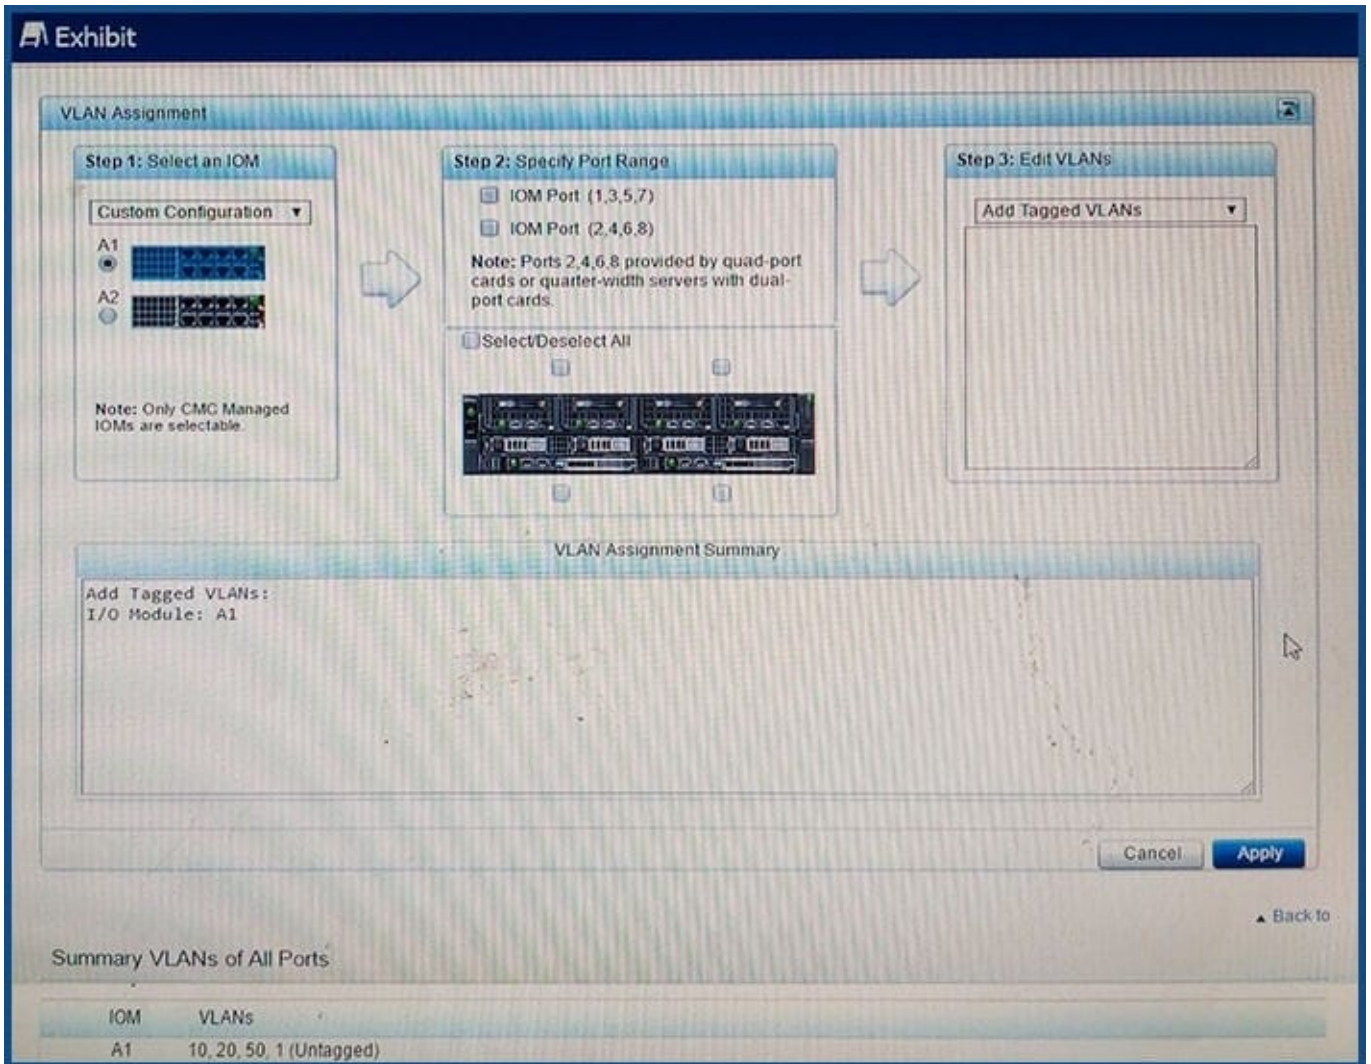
Exhibit

VLAN Assignment

Step 1: Select an IOM

Custom Configuration ▼

A1

A2

Note: Only CMC Managed IOMs are selectable.

Step 2: Specify Port Range

IOM Port (1,3,5,7)

IOM Port (2,4,6,8)

Note: Ports 2,4,6,8 provided by quad-port cards or quarter-width servers with dual-port cards.

Select/Deselect All

Step 3: Edit VLANs

Add Tagged VLANs ▼

VLAN Assignment Summary

Add Tagged VLANs:
I/O Module: A1

Cancel

Apply

▲ Back to

Summary VLANs of All Ports

| IOM | VLANs |
|---|---|
| A1 | 10, 20, 50, 1 (Untagged) |